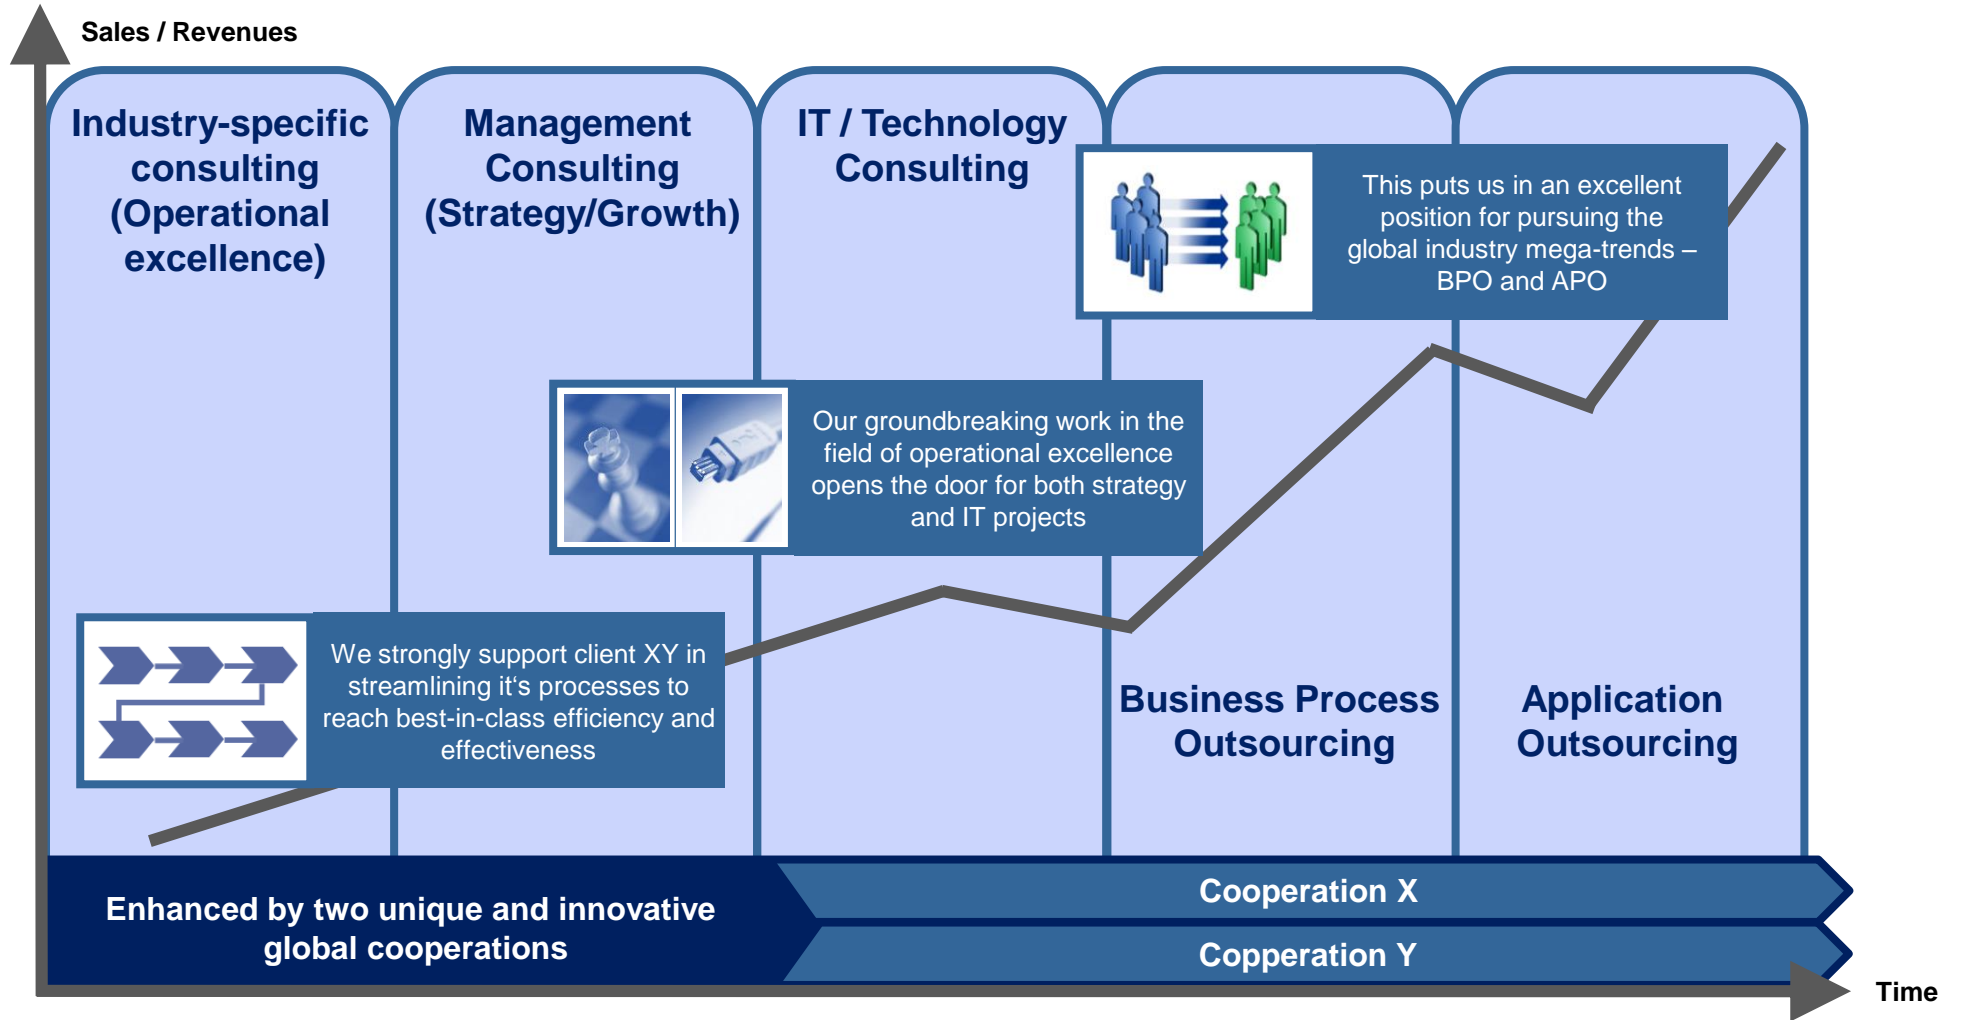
Sales / Revenues

Industry-specific consulting (Operational excellence)

Management Consulting (Strategy/Growth)

IT / Technology Consulting

This puts us in an excellent position for pursuing the global industry mega-trends – BPO and APO

Our groundbreaking work in the field of operational excellence opens the door for both strategy and IT projects

We strongly support client XY in streamlining it's processes to reach best-in-class efficiency and effectiveness

Business Process Outsourcing

Application Outsourcing

Enhanced by two unique and innovative global cooperations

Cooperation X

Copperation Y

Time